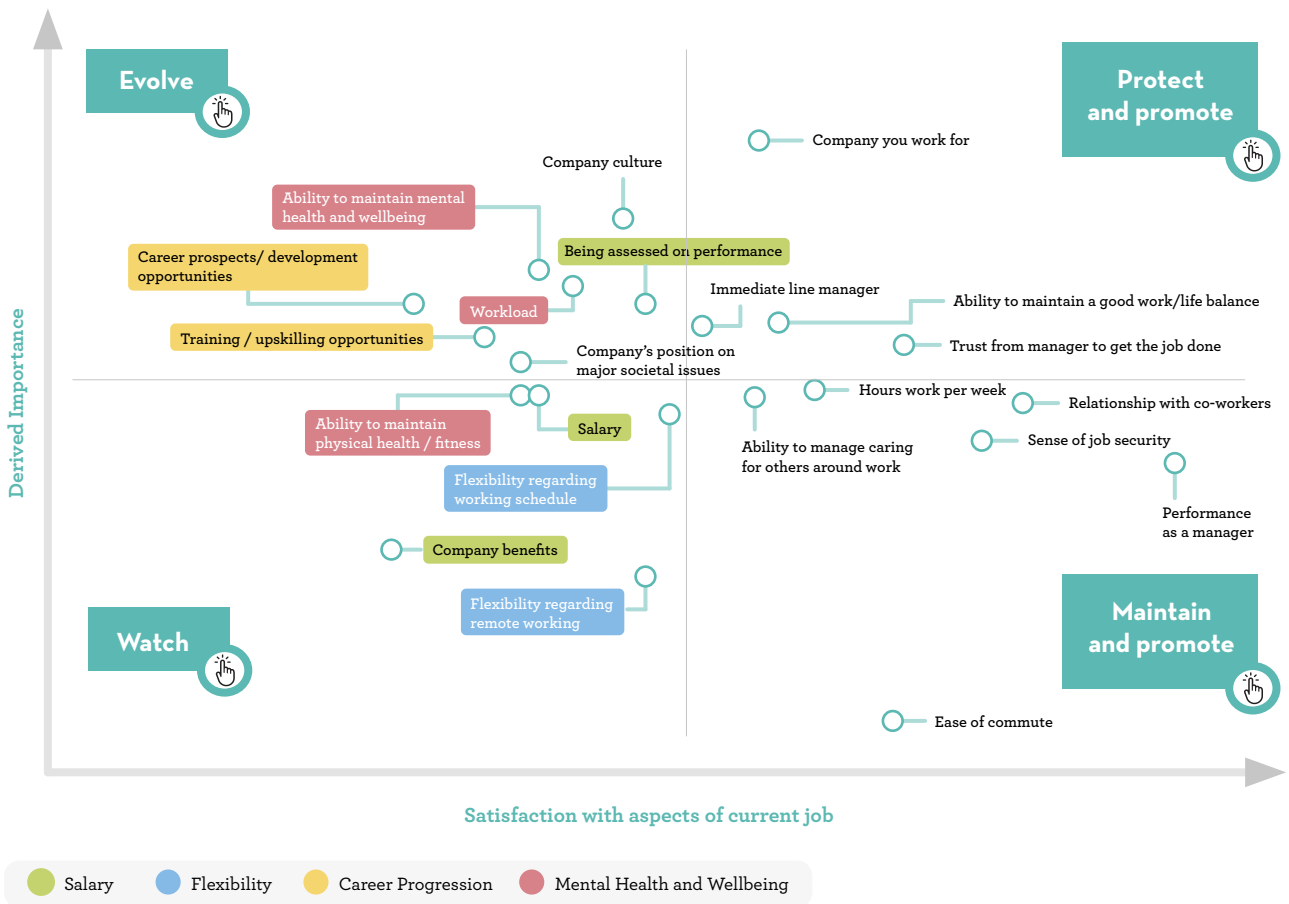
Evolve

Protect and promote

Company you work for

Company culture

Ability to maintain mental health and wellbeing

Being assessed on performance

Career prospects/ development opportunities

Workload

Immediate line manager

Ability to maintain a good work/life balance

Training / upskilling opportunities

Trust from manager to get the job done

Company's position on major societal issues

Hours work per week

Relationship with co-workers

Ability to maintain physical health / fitness

Salary

Ability to manage caring for others around work

Sense of job security

Flexibility regarding working schedule

Performance as a manager

Company benefits

Flexibility regarding remote working

Watch

Maintain and promote

Ease of commute

Derived Importance

Satisfaction with aspects of current job

Salary
Flexibility
Career Progression
Mental Health and Wellbeing